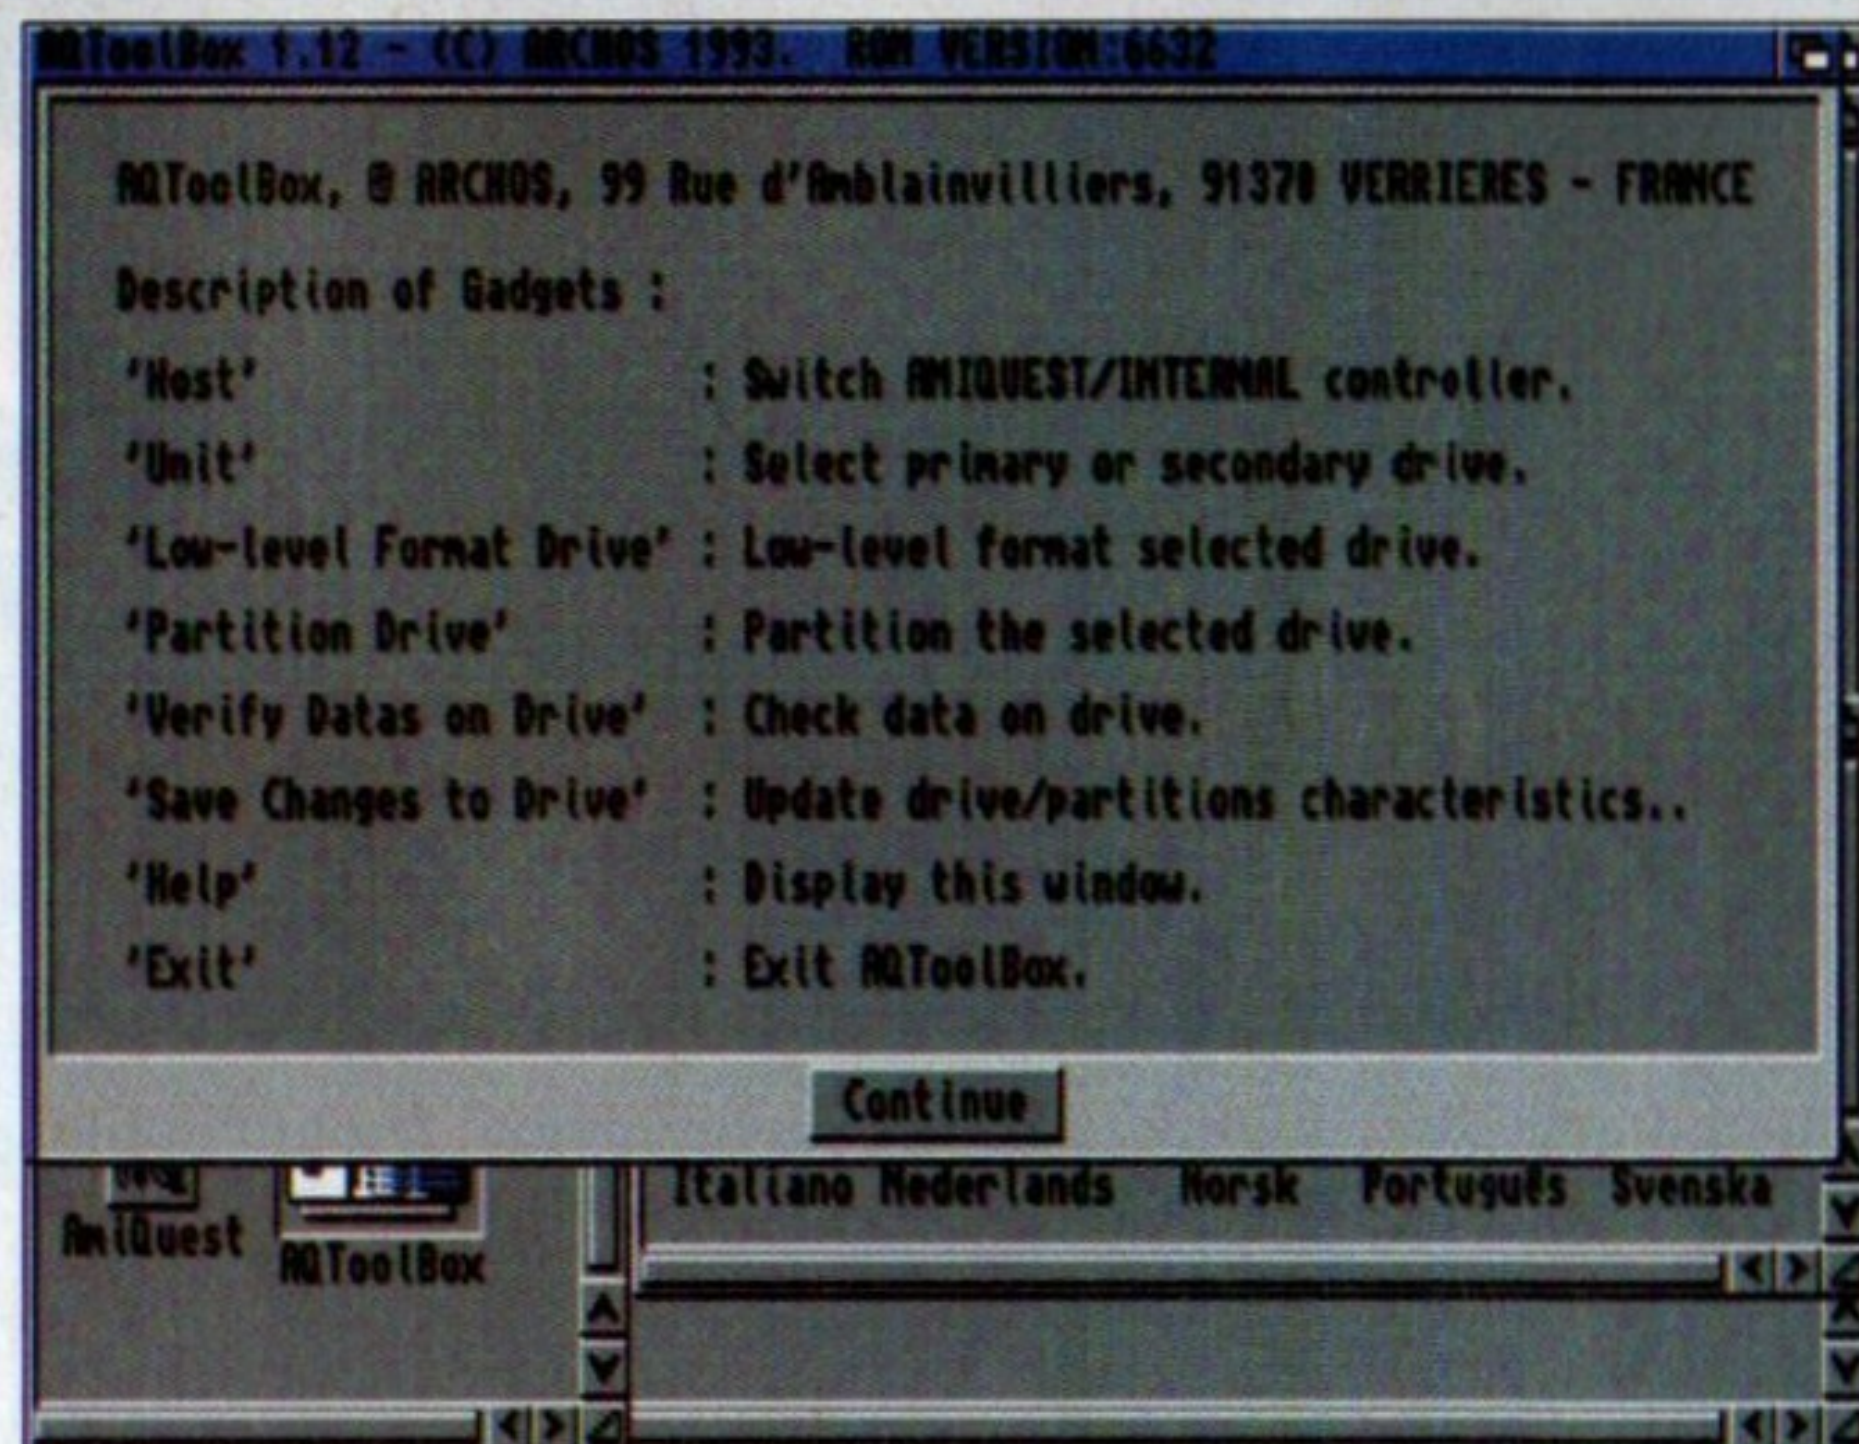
AQToolBox 1.12 - (C) ARCHOS 1993. ROM VERSION:6632

AQToolBox, © ARCHOS, 99 Rue d'Amblainvilliers, 91370 VERRIERES - FRANCE

Description of Gadgets :

| | |
|---|---|
| 'Host' | : Switch AMIQUEST/INTERNAL controller. |
| 'Unit' | : Select primary or secondary drive. |
| 'Low-level Format Drive' | : Low-level format selected drive. |
| 'Partition Drive' | : Partition the selected drive. |
| 'Verify Datas on Drive' | : Check data on drive. |
| 'Save Changes to Drive' | : Update drive/partitions characteristics.. |
| 'Help' | : Display this window. |
| 'Exit' | : Exit AQToolBox. |

Continue

AmiQuest AQToolBox

Italiano Nederlands Norsk Português Svenska